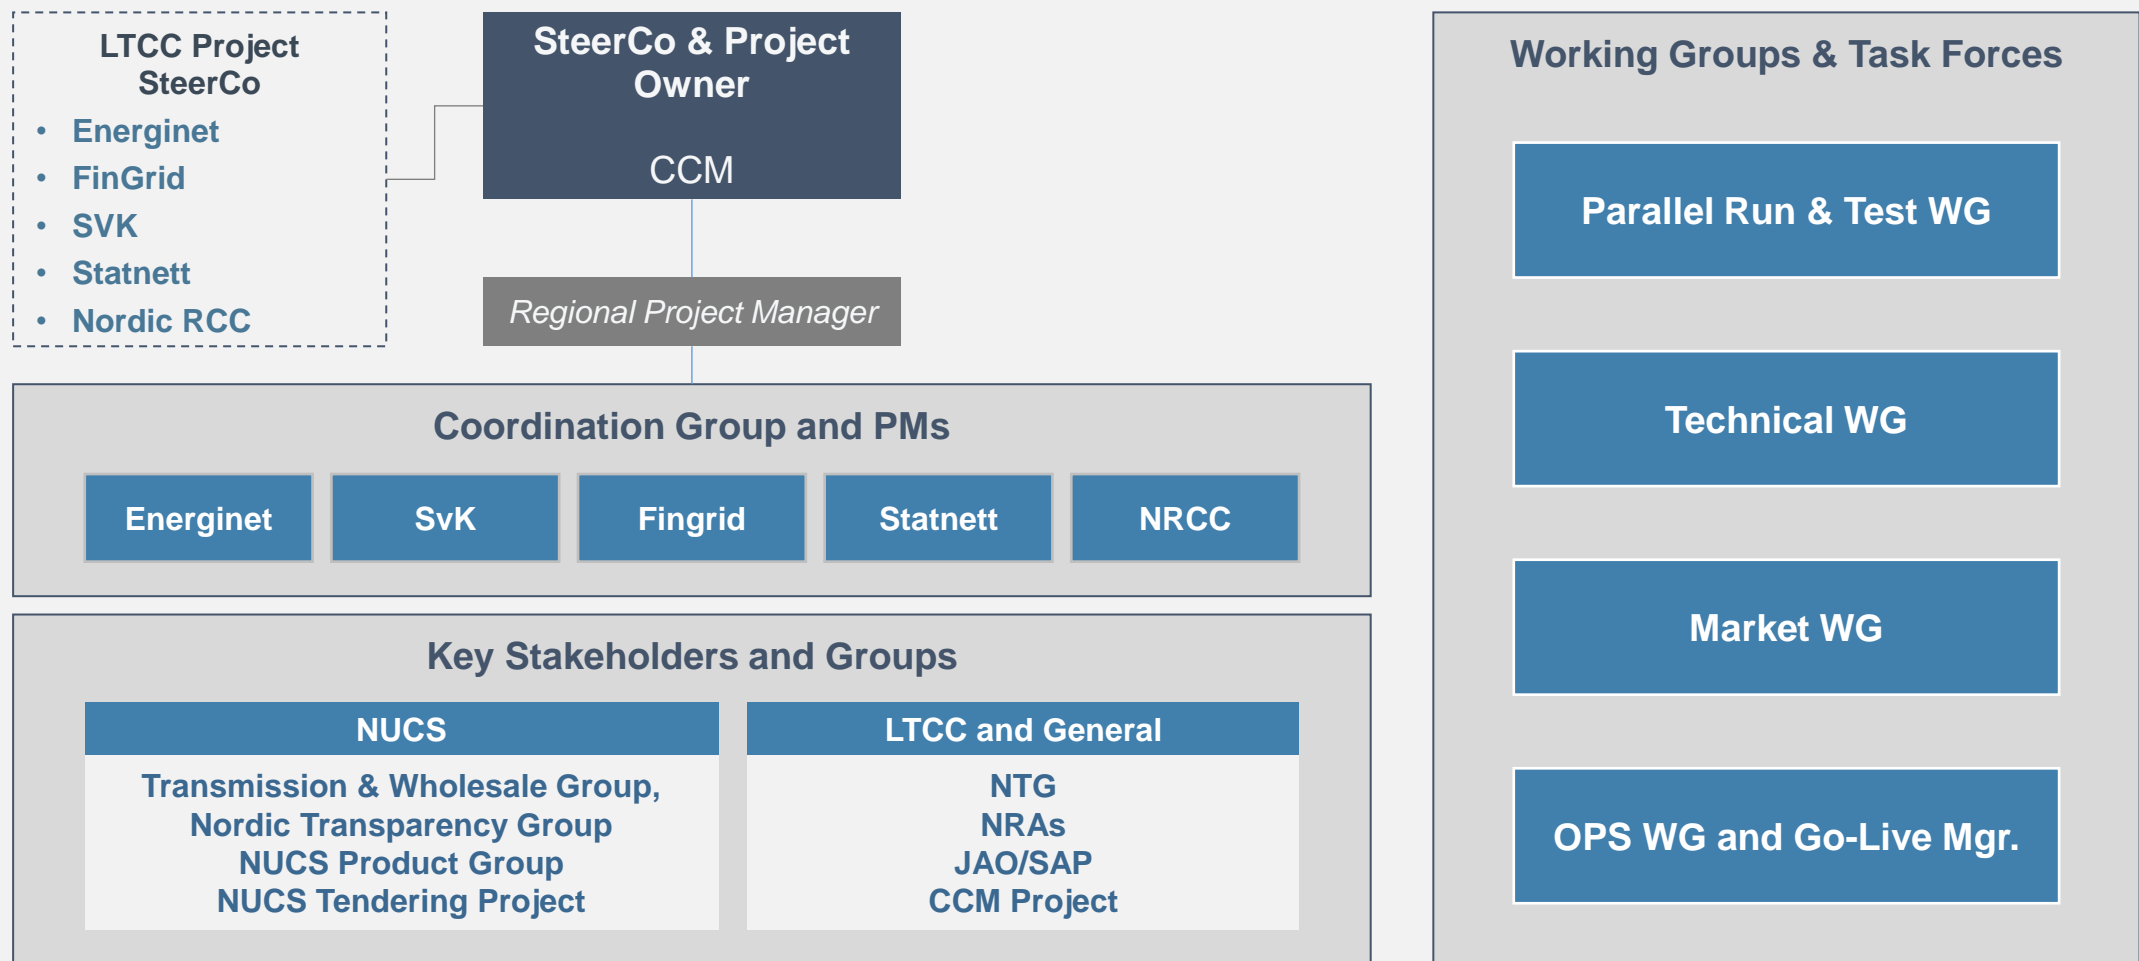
LTCC Project SteerCo
- Energinet
- FinGrid
- SVK
- Statnett
- Nordic RCC

SteerCo & Project Owner

CCM

Regional Project Manager

Coordination Group and PMs

Energinet

SvK

Fingrid

Statnett

NRCC

Key Stakeholders and Groups

| NUCS | LTCC and General |
|---|---|
| Transmission & Wholesale Group, Nordic Transparency Group NUCS Product Group NUCS Tendering Project | NTG NRAs JAO/SAP CCM Project |

Working Groups & Task Forces

Parallel Run & Test WG

Technical WG

Market WG

OPS WG and Go-Live Mgr.